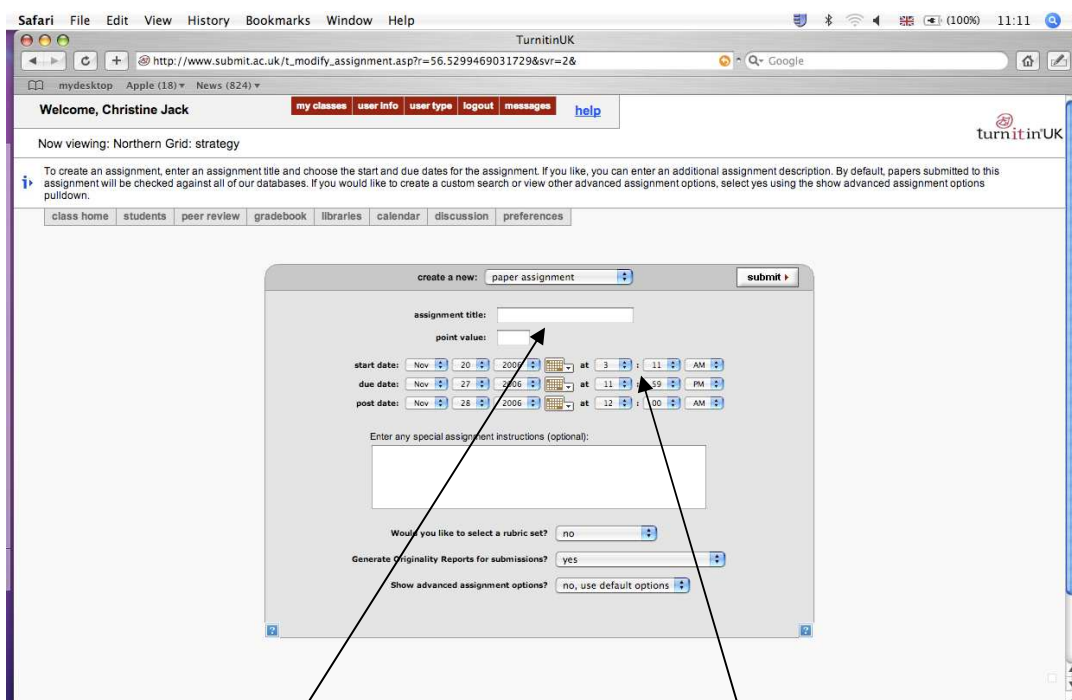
Safari File Edit View History Bookmarks Window Help (100%) 11:11

TurnitinUK

http://www.submit.ac.uk/t_modify_assignment.asp?r=56.5299469031729&svr=2&

Google

mydesktop Apple (18) News (824)

Welcome, Christine Jack

my classes | user info | user type | logout | messages | help

turnitinUK

Now viewing: Northern Grid: strategy

To create an assignment, enter an assignment title and choose the start and due dates for the assignment. If you like, you can enter an additional assignment description. By default, papers submitted to this assignment will be checked against all of our databases. If you would like to create a custom search or view other advanced assignment options, select yes using the show advanced assignment options pulldown.

class home | students | peer review | gradebook | libraries | calendar | discussion | preferences

create a new: paper assignment

submit

assignment title:

point value:

start date: Nov 20 2006 at 3 : 11 AM

due date: Nov 27 2006 at 11 : 59 PM

post date: Nov 28 2006 at 12 : 00 AM

Enter any special assignment instructions (optional):

Would you like to select a rubric set? no

Generate Originality Reports for submissions? yes

Show advanced assignment options? no, use default options